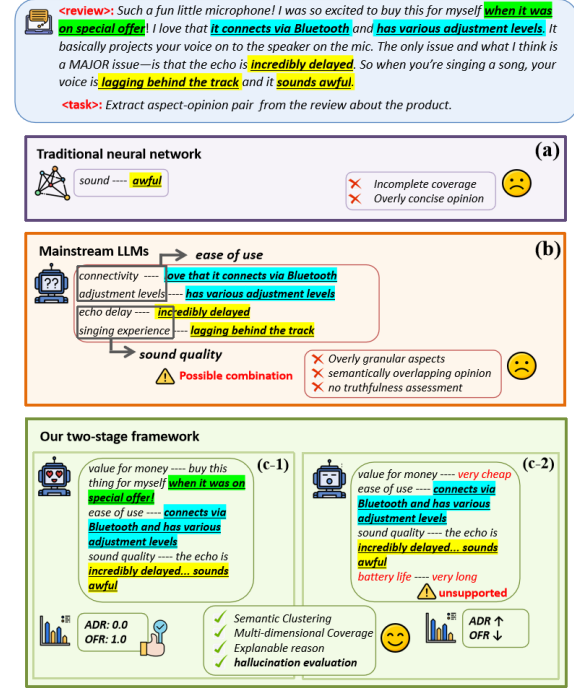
<review>: Such a fun little microphone! I was so excited to buy this for myself when it was on special offer! I love that it connects via Bluetooth and has various adjustment levels. It basically projects your voice on to the speaker on the mic. The only issue and what I think is a MAJOR issue—is that the echo is incredibly delayed. So when you're singing a song, your voice is lagging behind the track and it sounds awful.

<task>: Extract aspect-opinion pair from the review about the product.

Traditional neural network

(a)

sound ---- awful

Incomplete coverage
Overly concise opinion

Mainstream LLMs

ease of use

(b)

connectivity ---- love that it connects via Bluetooth
adjustment levels ---- has various adjustment levels
echo delay ---- incredibly delayed
singing experience ---- lagging behind the track

sound quality

Possible combination

Overly granular aspects
semantically overlapping opinion
no truthfulness assessment

Our two-stage framework

(c-1)

value for money ---- buy this thing for myself when it was on special offer!
ease of use ---- connects via Bluetooth and has various adjustment levels
sound quality ---- the echo is incredibly delayed... sounds awful

ADR: 0.0
OFR: 1.0

(c-2)

value for money ---- very cheap
ease of use ---- connects via Bluetooth and has various adjustment levels
sound quality ---- the echo is incredibly delayed... sounds awful
battery life ---- very long

unsupported

Semantic Clustering
Multi-dimensional Coverage
Explanable reason
hallucination evaluation

ADR ↑
OFR ↓